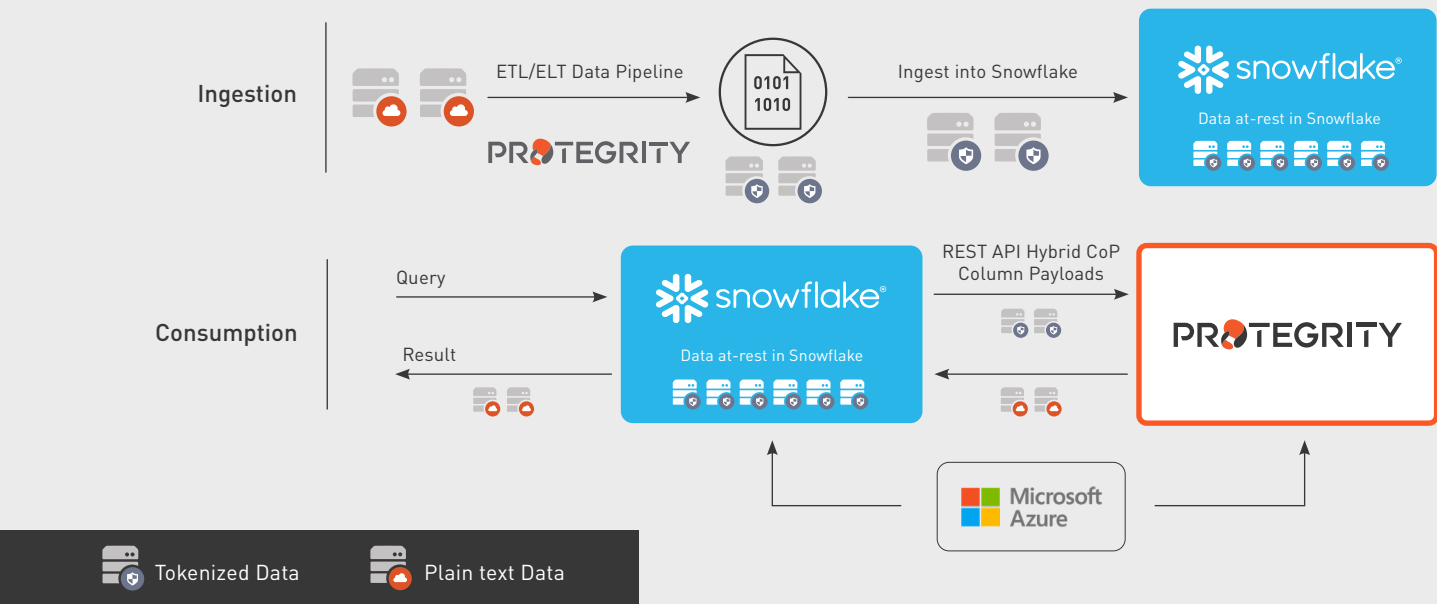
Ingestion

ETL/ELT Data Pipeline

PROTEGRITY

0101
1010

Ingest into Snowflake

snowflake

Data at-rest in Snowflake

Consumption

Query

Result

snowflake

Data at-rest in Snowflake

REST API Hybrid CoP
Column Payloads

PROTEGRITY

Microsoft
Azure

Tokenized Data

Plain text Data